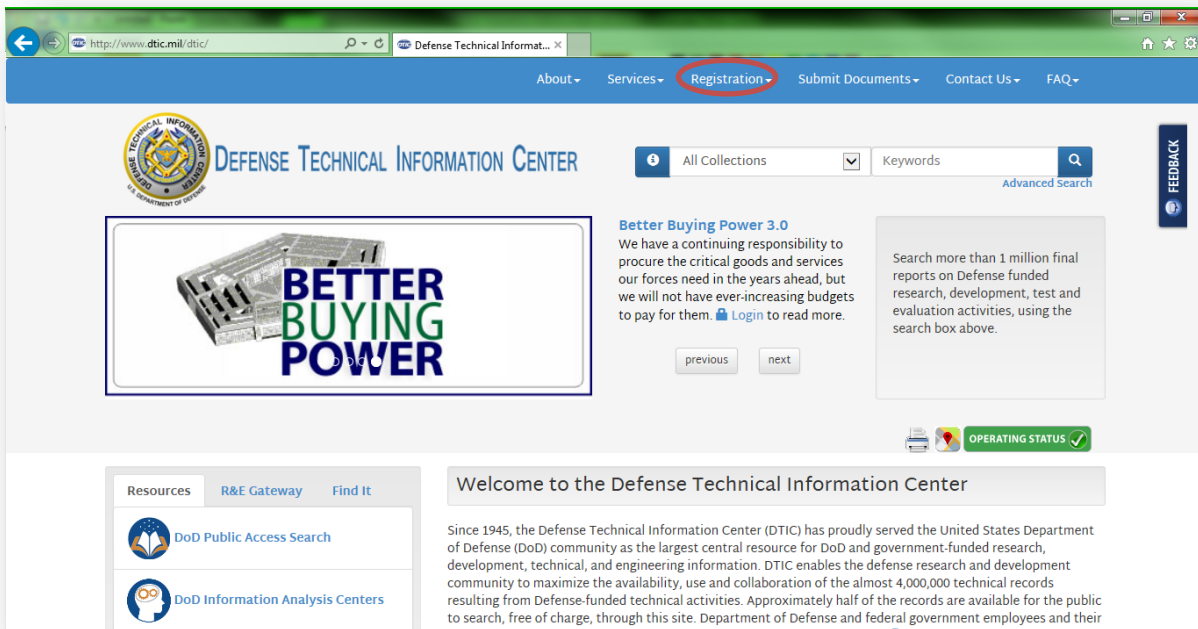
http://www.dtic.mil/dtic/

Defense Technical Informat...

About Services Registration Submit Documents Contact Us FAQ

DEFENSE TECHNICAL INFORMATION CENTER

DEFENSE TECHNICAL INFORMATION CENTER

U.S. DEPARTMENT OF DEFENSE

All Collections

Keywords

Advanced Search

FEEDBACK

BETTER BUYING POWER

Better Buying Power 3.0

We have a continuing responsibility to procure the critical goods and services our forces need in the years ahead, but we will not have ever-increasing budgets to pay for them. Login to read more.

previous next

Search more than 1 million final reports on Defense funded research, development, test and evaluation activities, using the search box above.

OPERATING STATUS

Resources R&E Gateway Find It

DoD Public Access Search

DoD Information Analysis Centers

Welcome to the Defense Technical Information Center

Since 1945, the Defense Technical Information Center (DTIC) has proudly served the United States Department of Defense (DoD) community as the largest central resource for DoD and government-funded research, development, technical, and engineering information. DTIC enables the defense research and development community to maximize the availability, use and collaboration of the almost 4,000,000 technical records resulting from Defense-funded technical activities. Approximately half of the records are available for the public to search, free of charge, through this site. Department of Defense and federal government employees and their